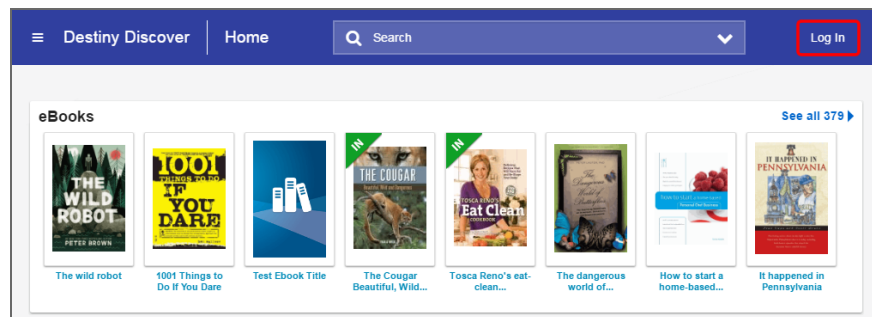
Destiny Discover | Home

Search

Log In

eBooks

See all 379

THE WILD ROBOT
PETER BROWN

1001 THINGS TO DO IF YOU DARE

IN
THE COUGAR

IN
TOSCA RENO'S Eat Clean COOKBOOK

IT HAPPENED IN PENNSYLVANIA

The wild robot

1001 Things to Do If You Dare

Test Ebook Title

The Cougar Beautiful, Wild...

Tosca Reno's eat-clean...

The dangerous world of...

How to start a home-based...

It happened in Pennsylvania